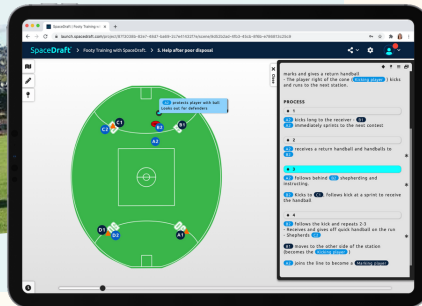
SpaceDraft - Footy Training w...
launch.spacedraft.com/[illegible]
SpaceDraft > Footy Training with SpaceDraft. > 5. Help after poor disposal

A2 protects player with ball Looks out for defenders
C2 C1
B2 B1
A2
D1 D2
A2 A1
Close

marks and gives a return handball
- The player right of the cone (Kicking player) kicks and runs to the next station.

PROCESS
1
A1 kicks long to the receiver - B1
A1 immediately sprints to the next contest
2
B1 receives a return handball and handballs to C1
3
A1 follows behind B1 shepherding and instructing.
C1 Kicks to C2, follows kick at a sprint to receive the handball
4
C2 follows the kick and repeats 2-3
- Receives and gives off quick handball on the run
- Shepherds C1
A1 moves to the other side of the station (becomes the Kicking player)
C1 joins the line to become a Marking player